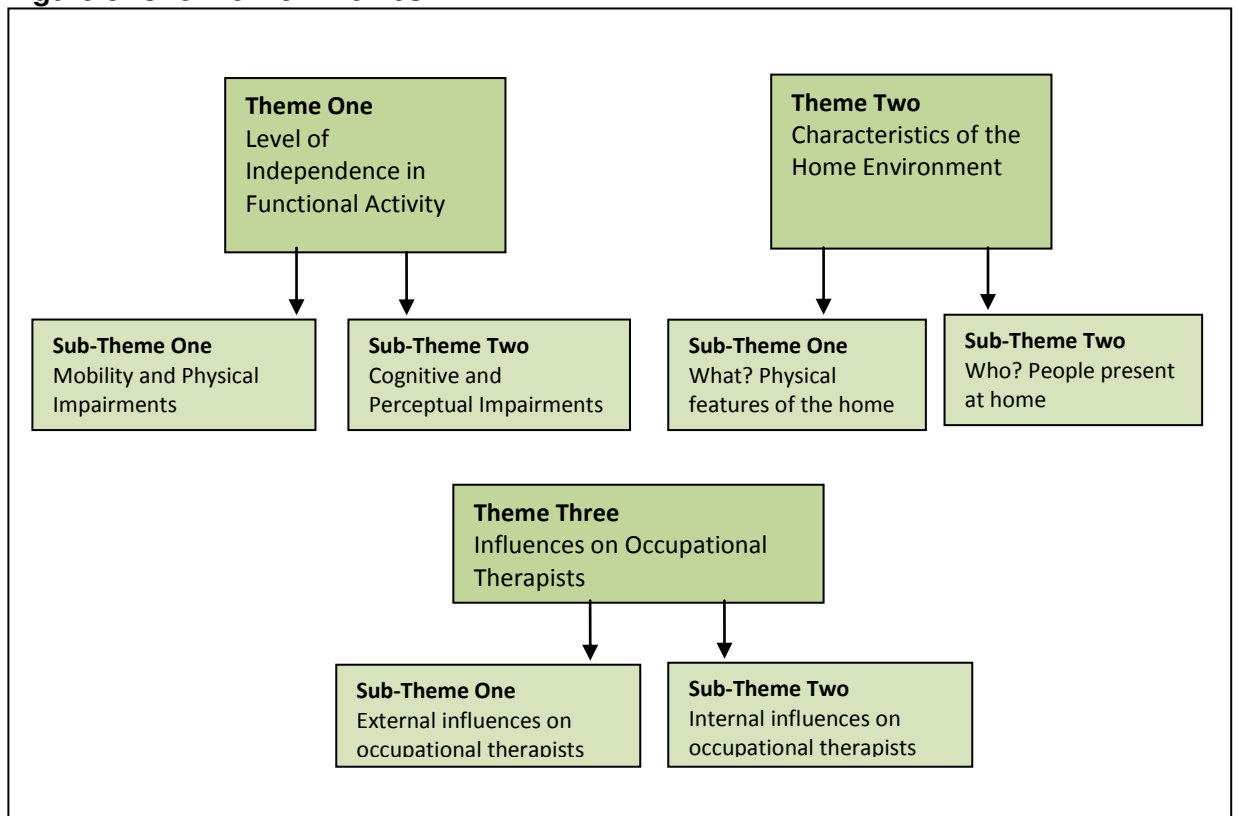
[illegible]

**Theme One**
Level of Independence in Functional Activity

**Sub-Theme One**
Mobility and Physical Impairments

**Sub-Theme Two**
Cognitive and Perceptual Impairments

**Theme Two**
Characteristics of the Home Environment

**Sub-Theme One**
What? Physical features of the home

**Sub-Theme Two**
Who? People present at home

**Theme Three**
Influences on Occupational Therapists

**Sub-Theme One**
External influences on occupational therapists

**Sub-Theme Two**
Internal influences on occupational therapists